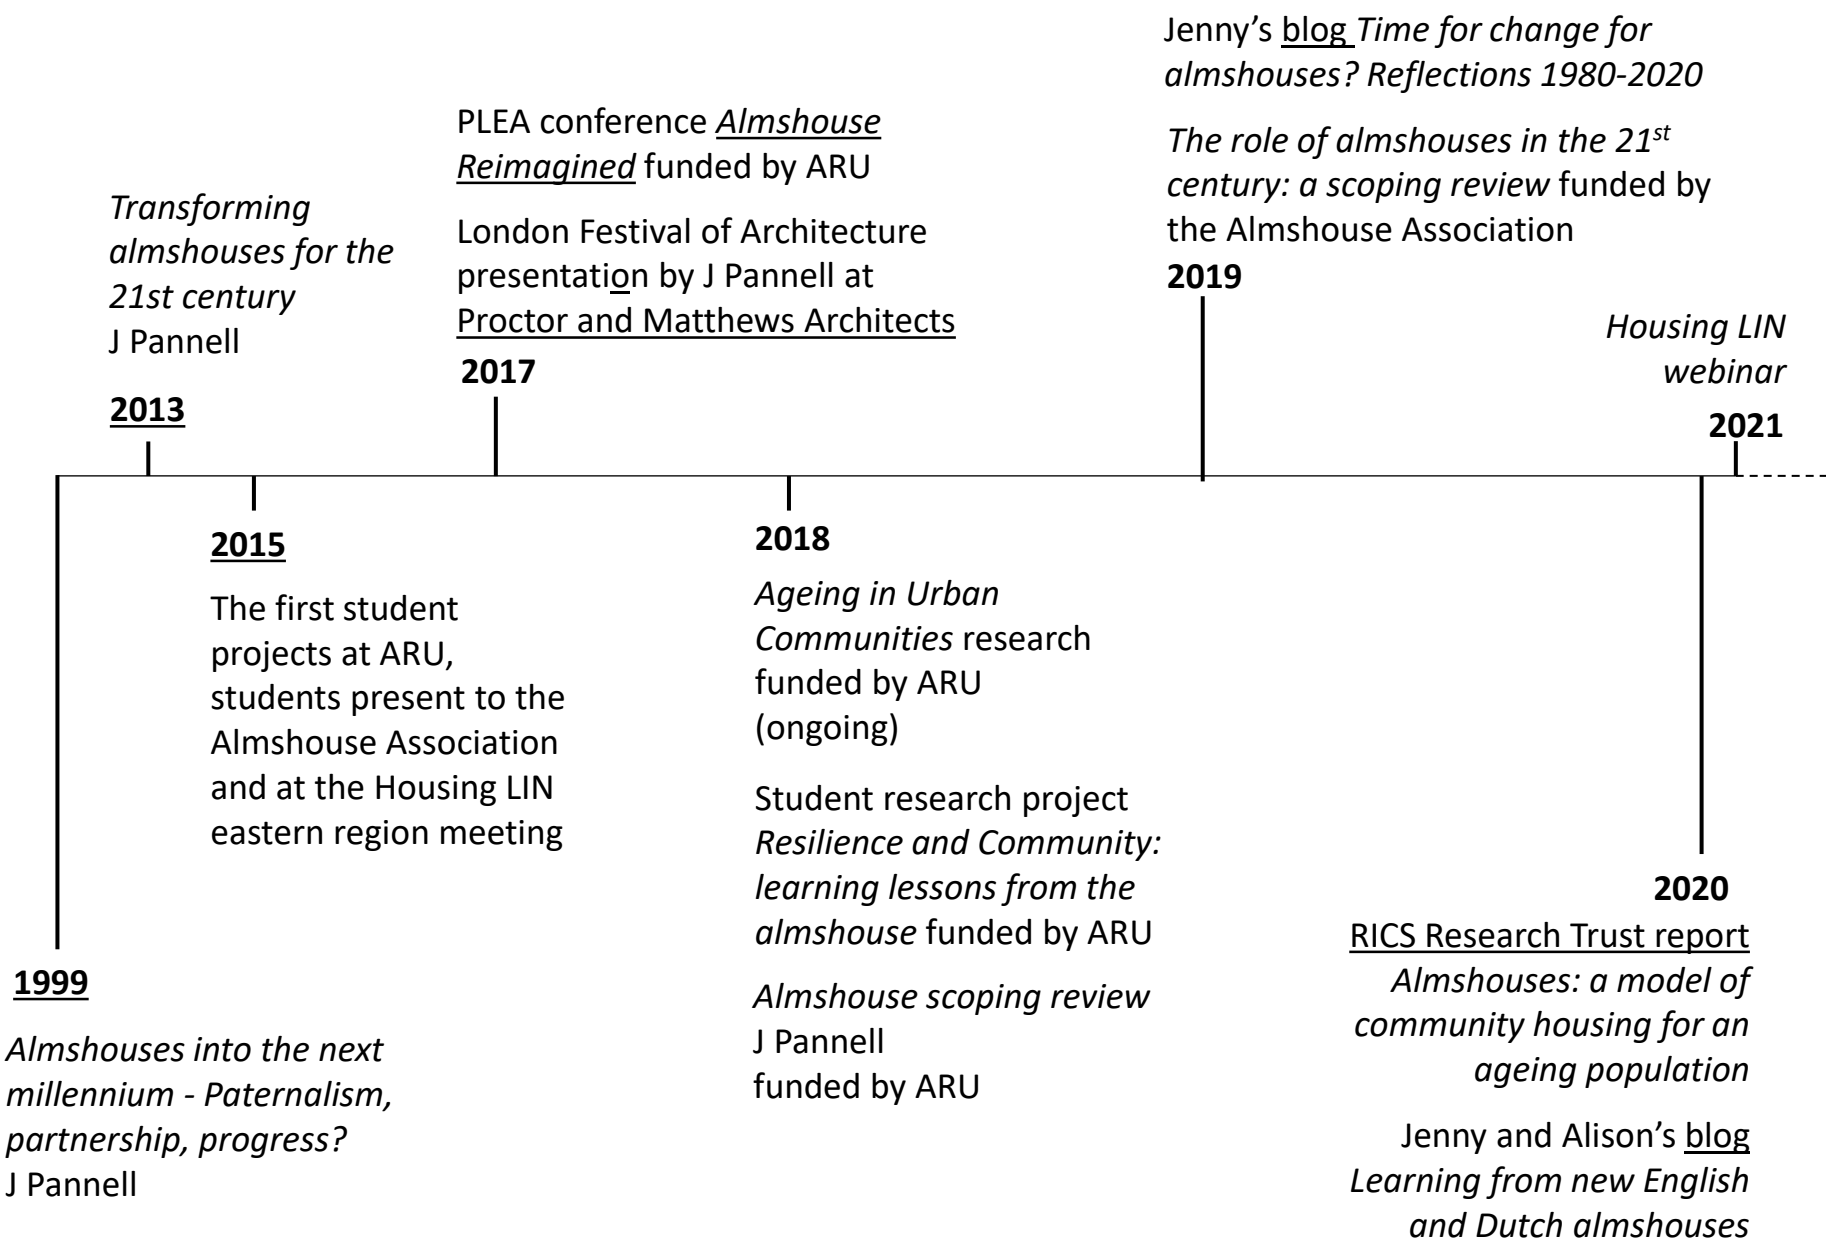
Jenny's blog *Time for change for almshouses? Reflections 1980-2020*

*The role of almshouses in the 21$^{st}$ century: a scoping review* funded by the Almshouse Association

**2019**

PLEA conference *Almshouse Reimagined* funded by ARU

London Festival of Architecture presentation by J Pannell at Proctor and Matthews Architects

**2017**

*Transforming almshouses for the 21st century*
J Pannell

**2013**

*Housing LIN webinar*

**2021**

**2015**

The first student projects at ARU, students present to the Almshouse Association and at the Housing LIN eastern region meeting

**2018**

*Ageing in Urban Communities* research funded by ARU (ongoing)

Student research project *Resilience and Community: learning lessons from the almshouse* funded by ARU

*Almshouse scoping review*
J Pannell
funded by ARU

**2020**

RICS Research Trust report *Almshouses: a model of community housing for an ageing population*

Jenny and Alison's blog *Learning from new English and Dutch almshouses*

**1999**

*Almshouses into the next millennium - Paternalism, partnership, progress?*
J Pannell